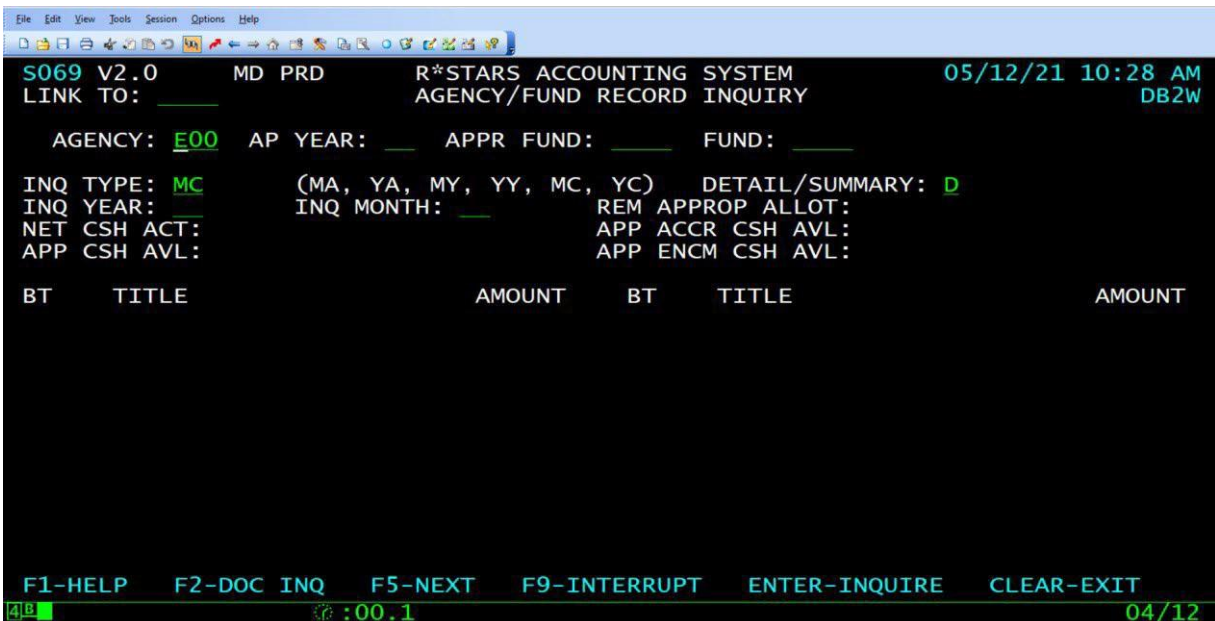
File Edit View Tools Session Options Help

S069 V2.0 MD PRD R*STARS ACCOUNTING SYSTEM 05/12/21 10:28 AM
LINK TO: _____ AGENCY/FUND RECORD INQUIRY DB2W

AGENCY: E00 AP YEAR: __ APPR FUND: _____ FUND: _____

INQ TYPE: MC (MA, YA, MY, YY, MC, YC) DETAIL/SUMMARY: D
INQ YEAR: __ INQ MONTH: __ REM APPROP ALLOT:
NET CSH ACT: APP ACCR CSH AVL:
APP CSH AVL: APP ENCM CSH AVL:

BT TITLE AMOUNT BT TITLE AMOUNT

F1-HELP F2-DOC INQ F5-NEXT F9-INTERRUPT ENTER-INQUIRE CLEAR-EXIT
4B :00.1 04/12